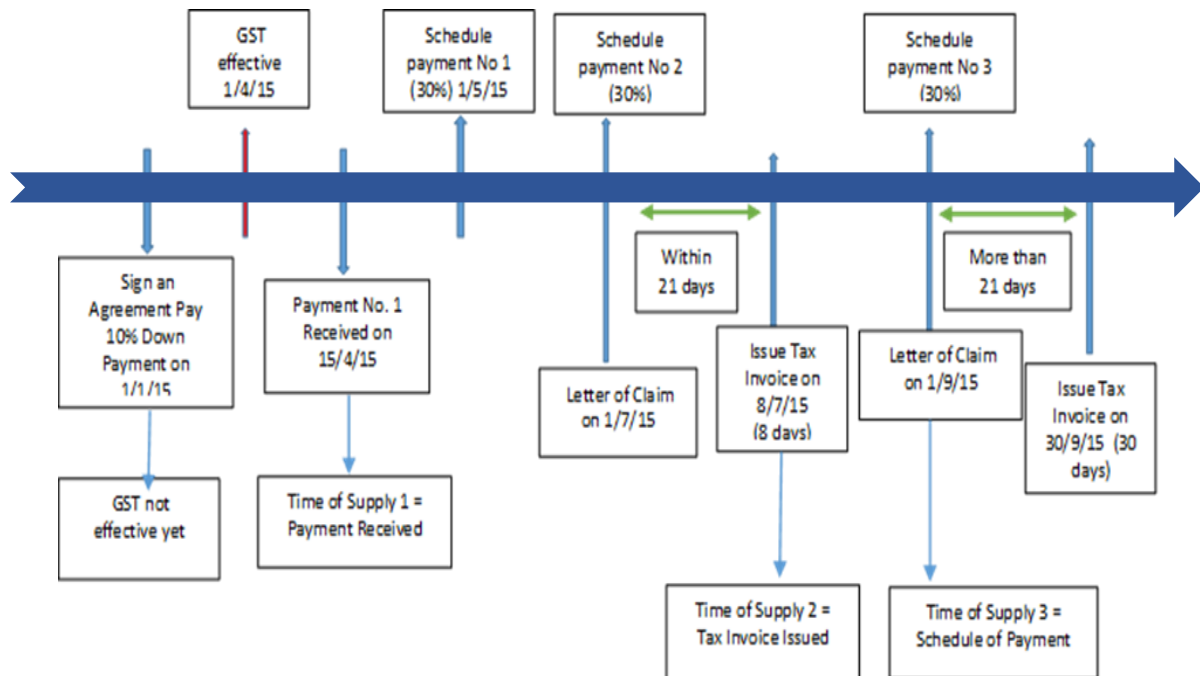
GST effective 1/4/15

Schedule payment No 1 (30%) 1/5/15

Schedule payment No 2 (30%)

Schedule payment No 3 (30%)

Sign an Agreement Pay 10% Down Payment on 1/1/15

Payment No. 1 Received on 15/4/15

Within 21 days

More than 21 days

Letter of Claim on 1/7/15

Issue Tax Invoice on 8/7/15 (8 days)

Letter of Claim on 1/9/15

Issue Tax Invoice on 30/9/15 (30 days)

GST not effective yet

Time of Supply 1 = Payment Received

Time of Supply 2 = Tax Invoice Issued

Time of Supply 3 = Schedule of Payment